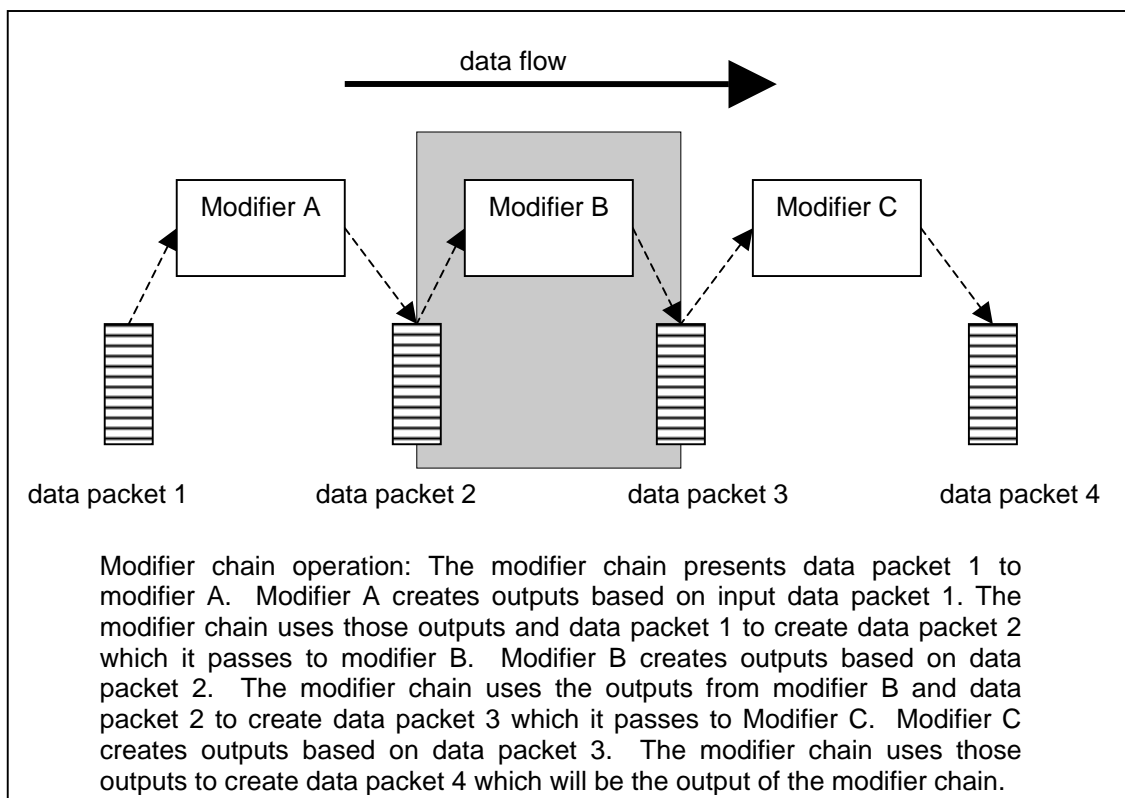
data flow

Modifier A

Modifier B

Modifier C

data packet 1

data packet 2

data packet 3

data packet 4

Modifier chain operation: The modifier chain presents data packet 1 to modifier A. Modifier A creates outputs based on input data packet 1. The modifier chain uses those outputs and data packet 1 to create data packet 2 which it passes to modifier B. Modifier B creates outputs based on data packet 2. The modifier chain uses the outputs from modifier B and data packet 2 to create data packet 3 which it passes to Modifier C. Modifier C creates outputs based on data packet 3. The modifier chain uses those outputs to create data packet 4 which will be the output of the modifier chain.